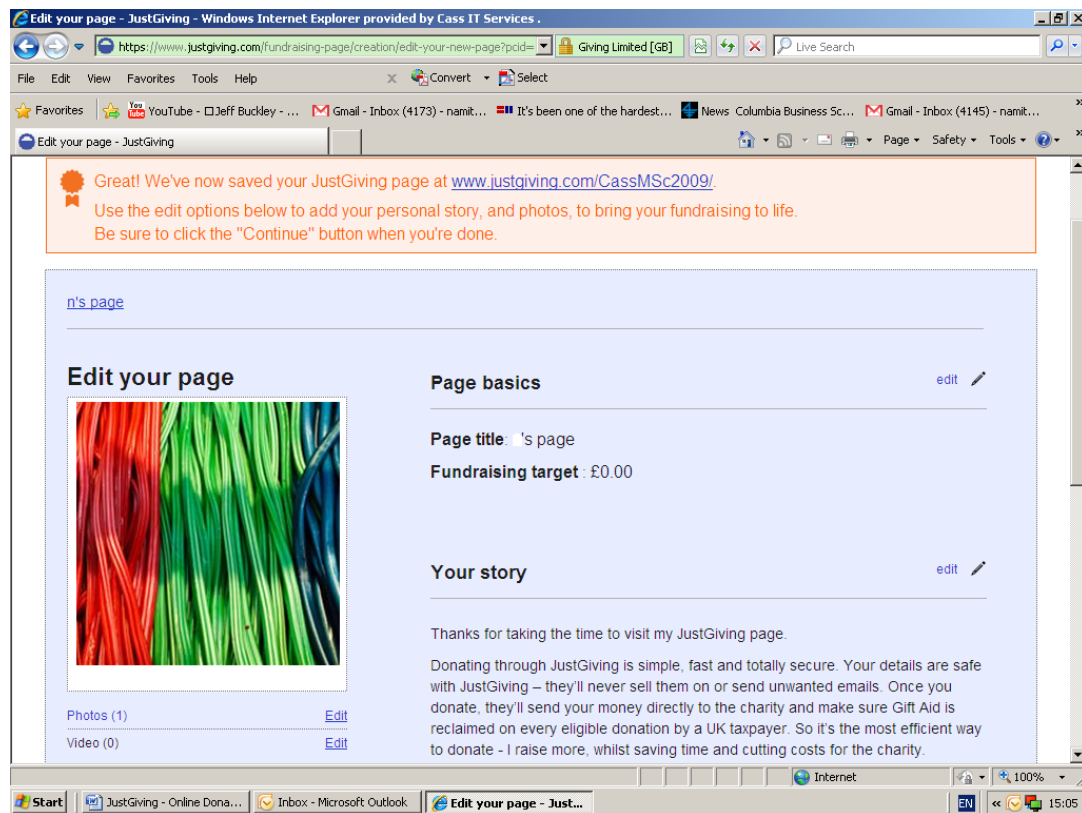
Edit your page - JustGiving - Windows Internet Explorer provided by Cass IT Services .

https://www.justgiving.com/fundraising-page/creation/edit-your-new-page?pcid= Giving Limited [GB] Live Search

File Edit View Favorites Tools Help Convert Select

Favorites YouTube - Jeff Buckley - ... Gmail - Inbox (4173) - namit... It's been one of the hardest... News Columbia Business Sc... Gmail - Inbox (4145) - namit...

Edit your page - JustGiving Page Safety Tools

Great! We've now saved your JustGiving page at www.justgiving.com/CassMSc2009/.
Use the edit options below to add your personal story, and photos, to bring your fundraising to life.
Be sure to click the "Continue" button when you're done.

n's page

Edit your page

Photos (1) Edit
Video (0) Edit

Page basics edit

Page title: 's page
Fundraising target : £0.00

Your story edit

Thanks for taking the time to visit my JustGiving page.

Donating through JustGiving is simple, fast and totally secure. Your details are safe with JustGiving – they'll never sell them on or send unwanted emails. Once you donate, they'll send your money directly to the charity and make sure Gift Aid is reclaimed on every eligible donation by a UK taxpayer. So it's the most efficient way to donate - I raise more, whilst saving time and cutting costs for the charity.

Internet 100%

Start JustGiving - Online Dona... Inbox - Microsoft Outlook Edit your page - Just... EN 15:05